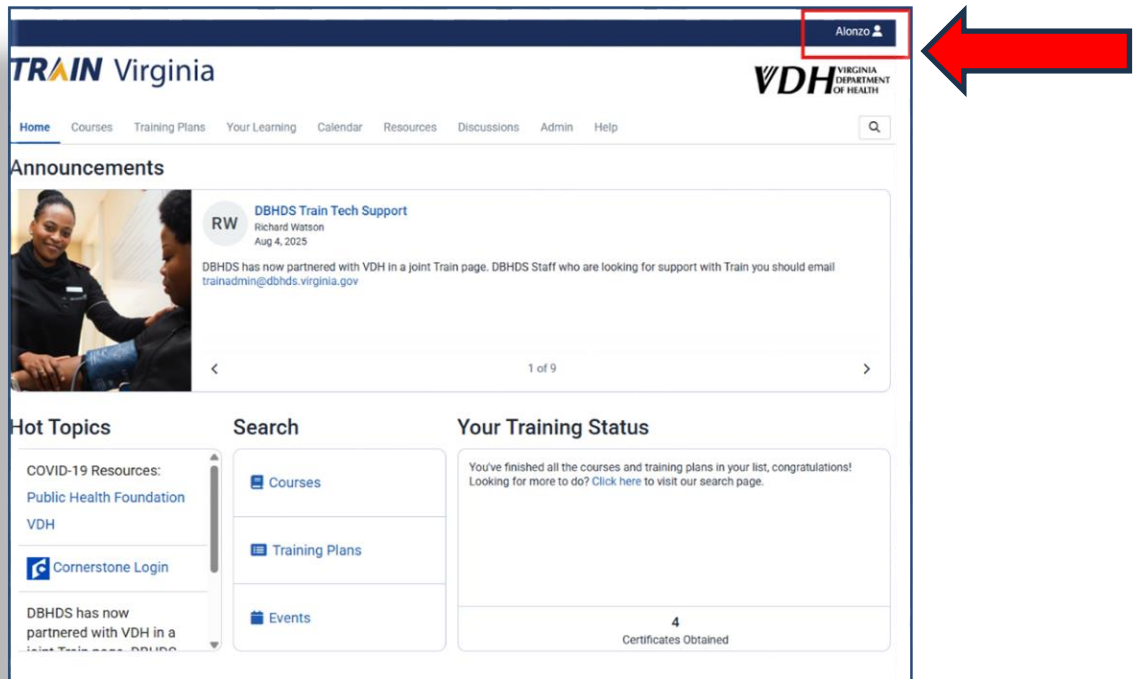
Alonzo

TRAIN Virginia

VDH VIRGINIA DEPARTMENT OF HEALTH

Home Courses Training Plans Your Learning Calendar Resources Discussions Admin Help

Announcements

RW

DBHDS Train Tech Support

Richard Watson

Aug 4, 2025

DBHDS has now partnered with VDH in a joint Train page. DBHDS Staff who are looking for support with Train you should email trainadmin@dbhds.virginia.gov

1 of 9

Hot Topics

COVID-19 Resources:

Public Health Foundation

VDH

Cornerstone Login

DBHDS has now partnered with VDH in a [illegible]

Search

Courses

Training Plans

Events

Your Training Status

You've finished all the courses and training plans in your list, congratulations! Looking for more to do? Click here to visit our search page.

4

Certificates Obtained